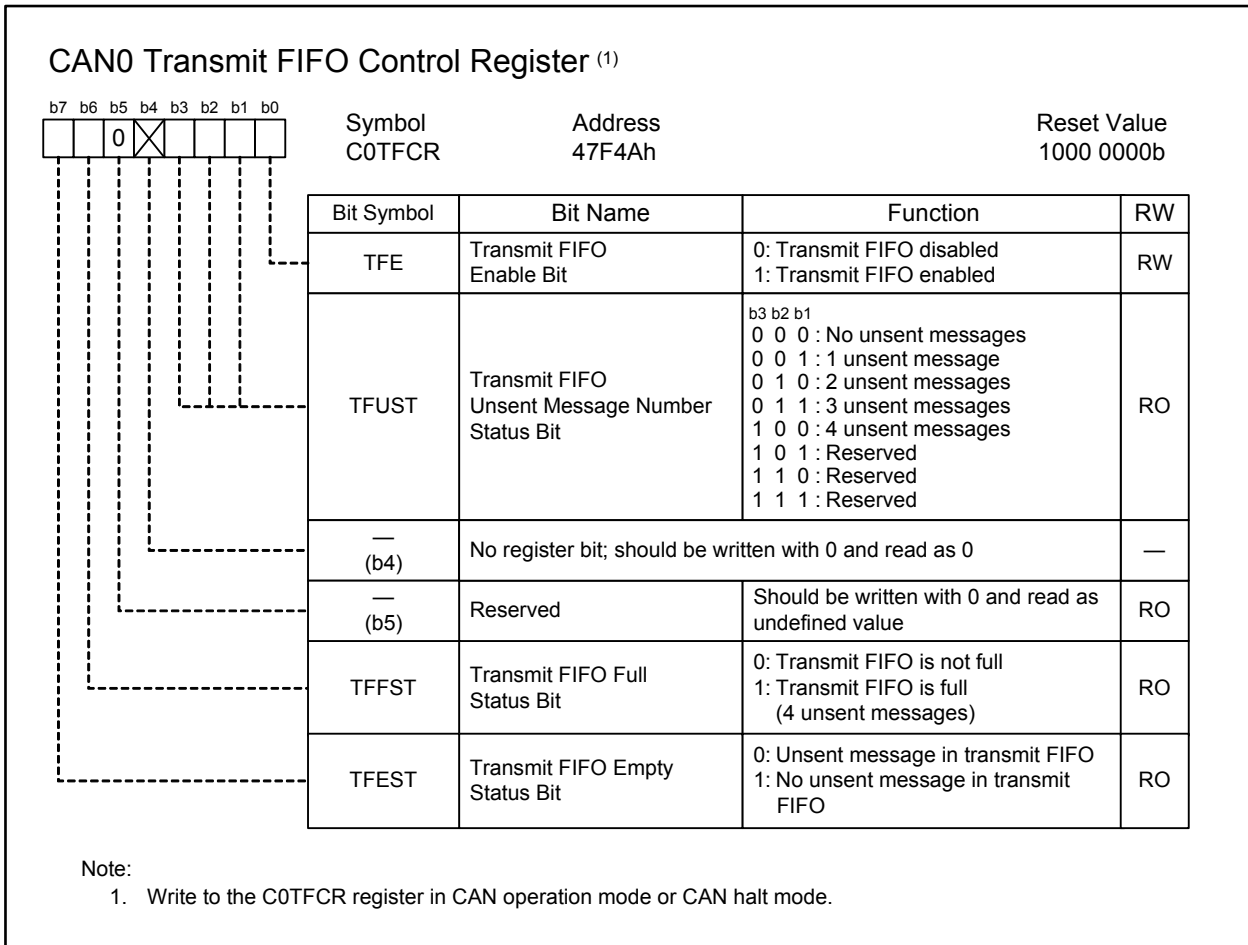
CAN0 Transmit FIFO Control Register (1)

b7 b6 b5 b4 b3 b2 b1 b0

0

Symbol
C0TFCR

Address
47F4Ah

Reset Value
1000 0000b

| Bit Symbol | Bit Name | Function | RW |
|---|---|---|---|
| TFE | Transmit FIFO Enable Bit | 0: Transmit FIFO disabled<br>1: Transmit FIFO enabled | RW |
| TFUST | Transmit FIFO Unsent Message Number Status Bit | b3 b2 b1<br>0 0 0 : No unsent messages<br>0 0 1 : 1 unsent message<br>0 1 0 : 2 unsent messages<br>0 1 1 : 3 unsent messages<br>1 0 0 : 4 unsent messages<br>1 0 1 : Reserved<br>1 1 0 : Reserved<br>1 1 1 : Reserved | RO |
| — (b4) | No register bit; should be written with 0 and read as 0 | | — |
| — (b5) | Reserved | Should be written with 0 and read as undefined value | RO |
| TFFST | Transmit FIFO Full Status Bit | 0: Transmit FIFO is not full<br>1: Transmit FIFO is full (4 unsent messages) | RO |
| TFEST | Transmit FIFO Empty Status Bit | 0: Unsent message in transmit FIFO<br>1: No unsent message in transmit FIFO | RO |

Note:
1. Write to the C0TFCR register in CAN operation mode or CAN halt mode.